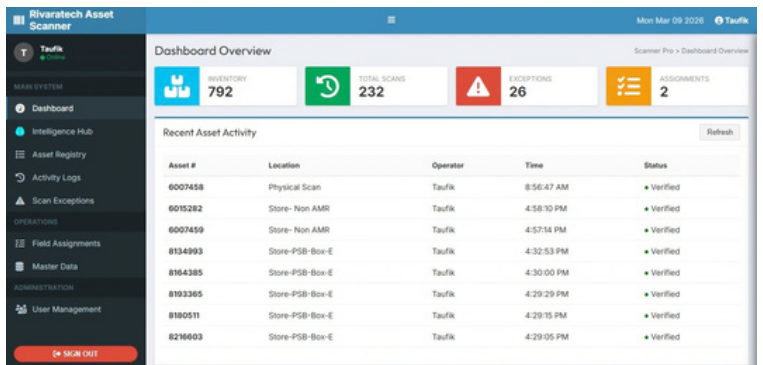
Rivaratech Asset Scanner

≡

Mon Mar 09 2026 Taufik

T Taufik
● Online

MAIN SYSTEM
Dashboard
Intelligence Hub
Asset Registry
Activity Logs
Scan Exceptions
OPERATIONS
Field Assignments
Master Data
ADMINISTRATION
User Management

SIGN OUT

Dashboard Overview

Scanner Pro > Dashboard Overview

INVENTORY
792

TOTAL SCANS
232

EXCEPTIONS
26

ASSIGNMENTS
2

Recent Asset Activity

Refresh

| Asset # | Location | Operator | Time | Status |
|---|---|---|---|---|
| 6007458 | Physical Scan | Taufik | 8:56:47 AM | • Verified |
| 6015282 | Store- Non AMR | Taufik | 4:58:10 PM | • Verified |
| 6007459 | Store- Non AMR | Taufik | 4:57:14 PM | • Verified |
| 8134993 | Store-PSB-Box-E | Taufik | 4:32:53 PM | • Verified |
| 8164385 | Store-PSB-Box-E | Taufik | 4:30:00 PM | • Verified |
| 8193365 | Store-PSB-Box-E | Taufik | 4:29:29 PM | • Verified |
| 8180511 | Store-PSB-Box-E | Taufik | 4:29:15 PM | • Verified |
| 8216603 | Store-PSB-Box-E | Taufik | 4:29:05 PM | • Verified |